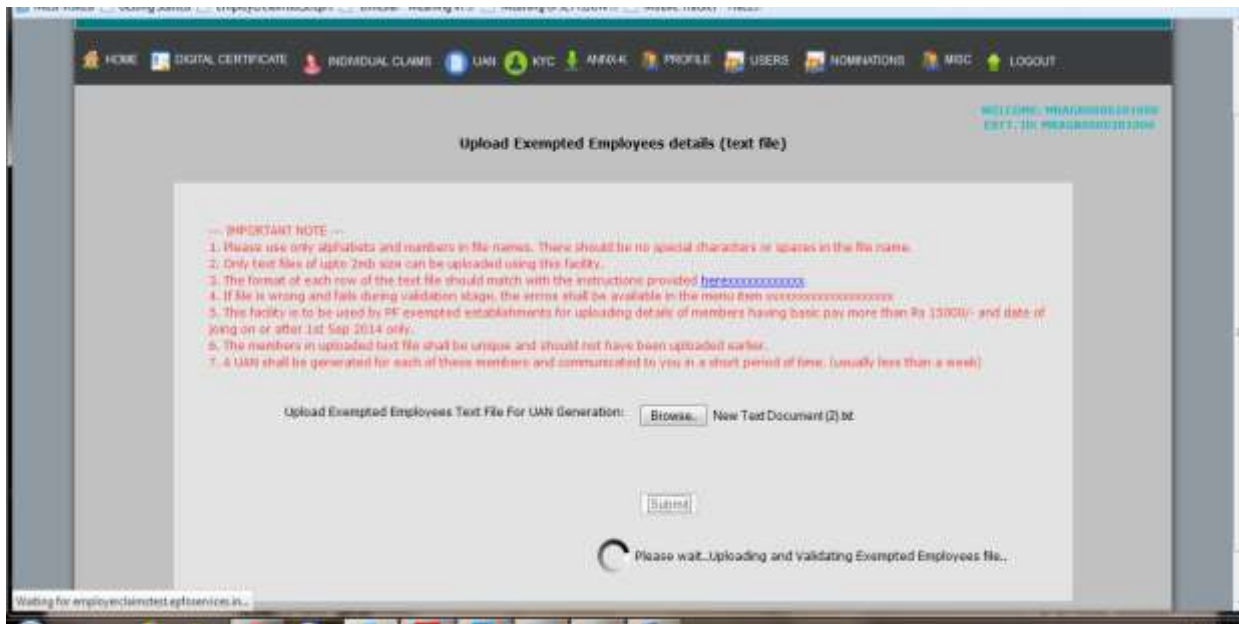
HOME DIGITAL CERTIFICATE INDIVIDUAL CLAIMS UAN KYC ANNX-K PROFILE USERS NOMINATIONS MISC LOGOUT

WELCOME: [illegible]
ESTT. ID: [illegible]

Upload Exempted Employees details (text file)

--- IMPORTANT NOTE ---
1. Please use only alphabets and numbers in file names. There should be no special characters or spaces in the file name.
2. Only text files of upto 2mb size can be uploaded using this facility.
3. The format of each row of the text file should match with the instructions provided herexxxxxxxxxxxxx
4. If file is wrong and fails during validation stage, the errors shall be available in the menu item xxxxxxxxxxxxxxxxxxxx
5. This facility is to be used by PF exempted establishments for uploading details of members having basic pay more than Rs 15000/- and date of joing on or after 1st Sep 2014 only.
6. The members in uploaded text file shall be unique and should not have been uploaded earlier.
7. A UAN shall be generated for each of these members and communicated to you in a short period of time. (usually less than a week)

Upload Exempted Employees Text File For UAN Generation: Browse... New Text Document (2).txt

Submit

Please wait...Uploading and Validating Exempted Employees file...

Waiting for employerclaimstest.epfoservices.in...